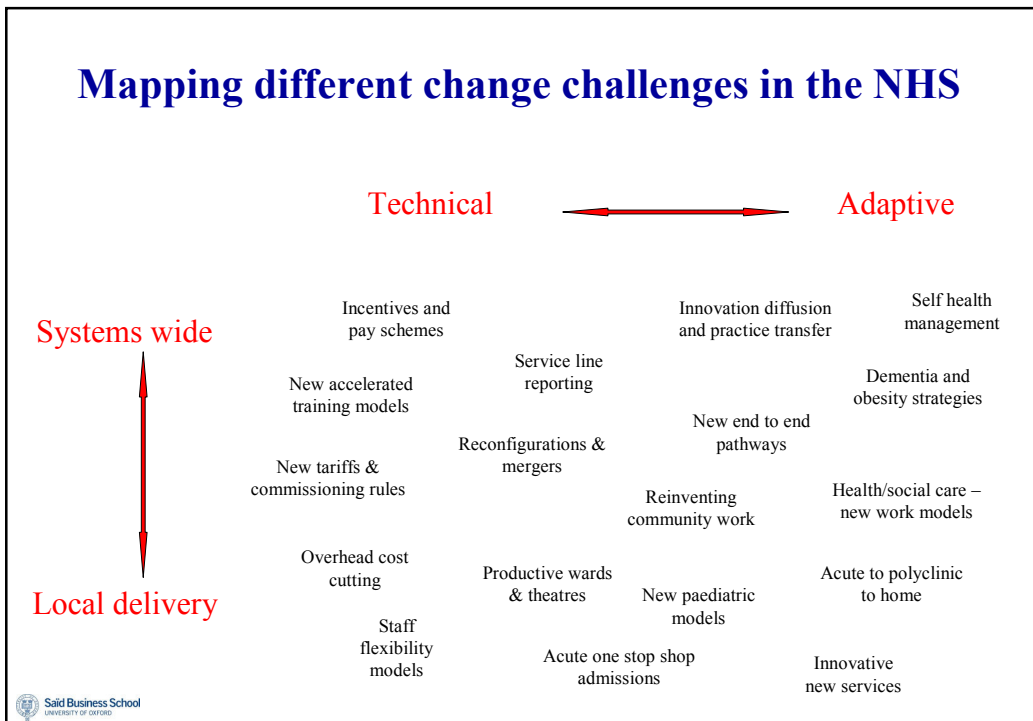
Mapping different change challenges in the NHS

Technical

Adaptive

Systems wide

Local delivery

Incentives and pay schemes

Innovation diffusion and practice transfer

Self health management

Service line reporting

New accelerated training models

Dementia and obesity strategies

New end to end pathways

Reconfigurations & mergers

New tariffs & commissioning rules

Reinventing community work

Health/social care – new work models

Overhead cost cutting

Productive wards & theatres

New paediatric models

Acute to polyclinic to home

Staff flexibility models

Acute one stop shop admissions

Innovative new services

Saïd Business School
UNIVERSITY OF OXFORD